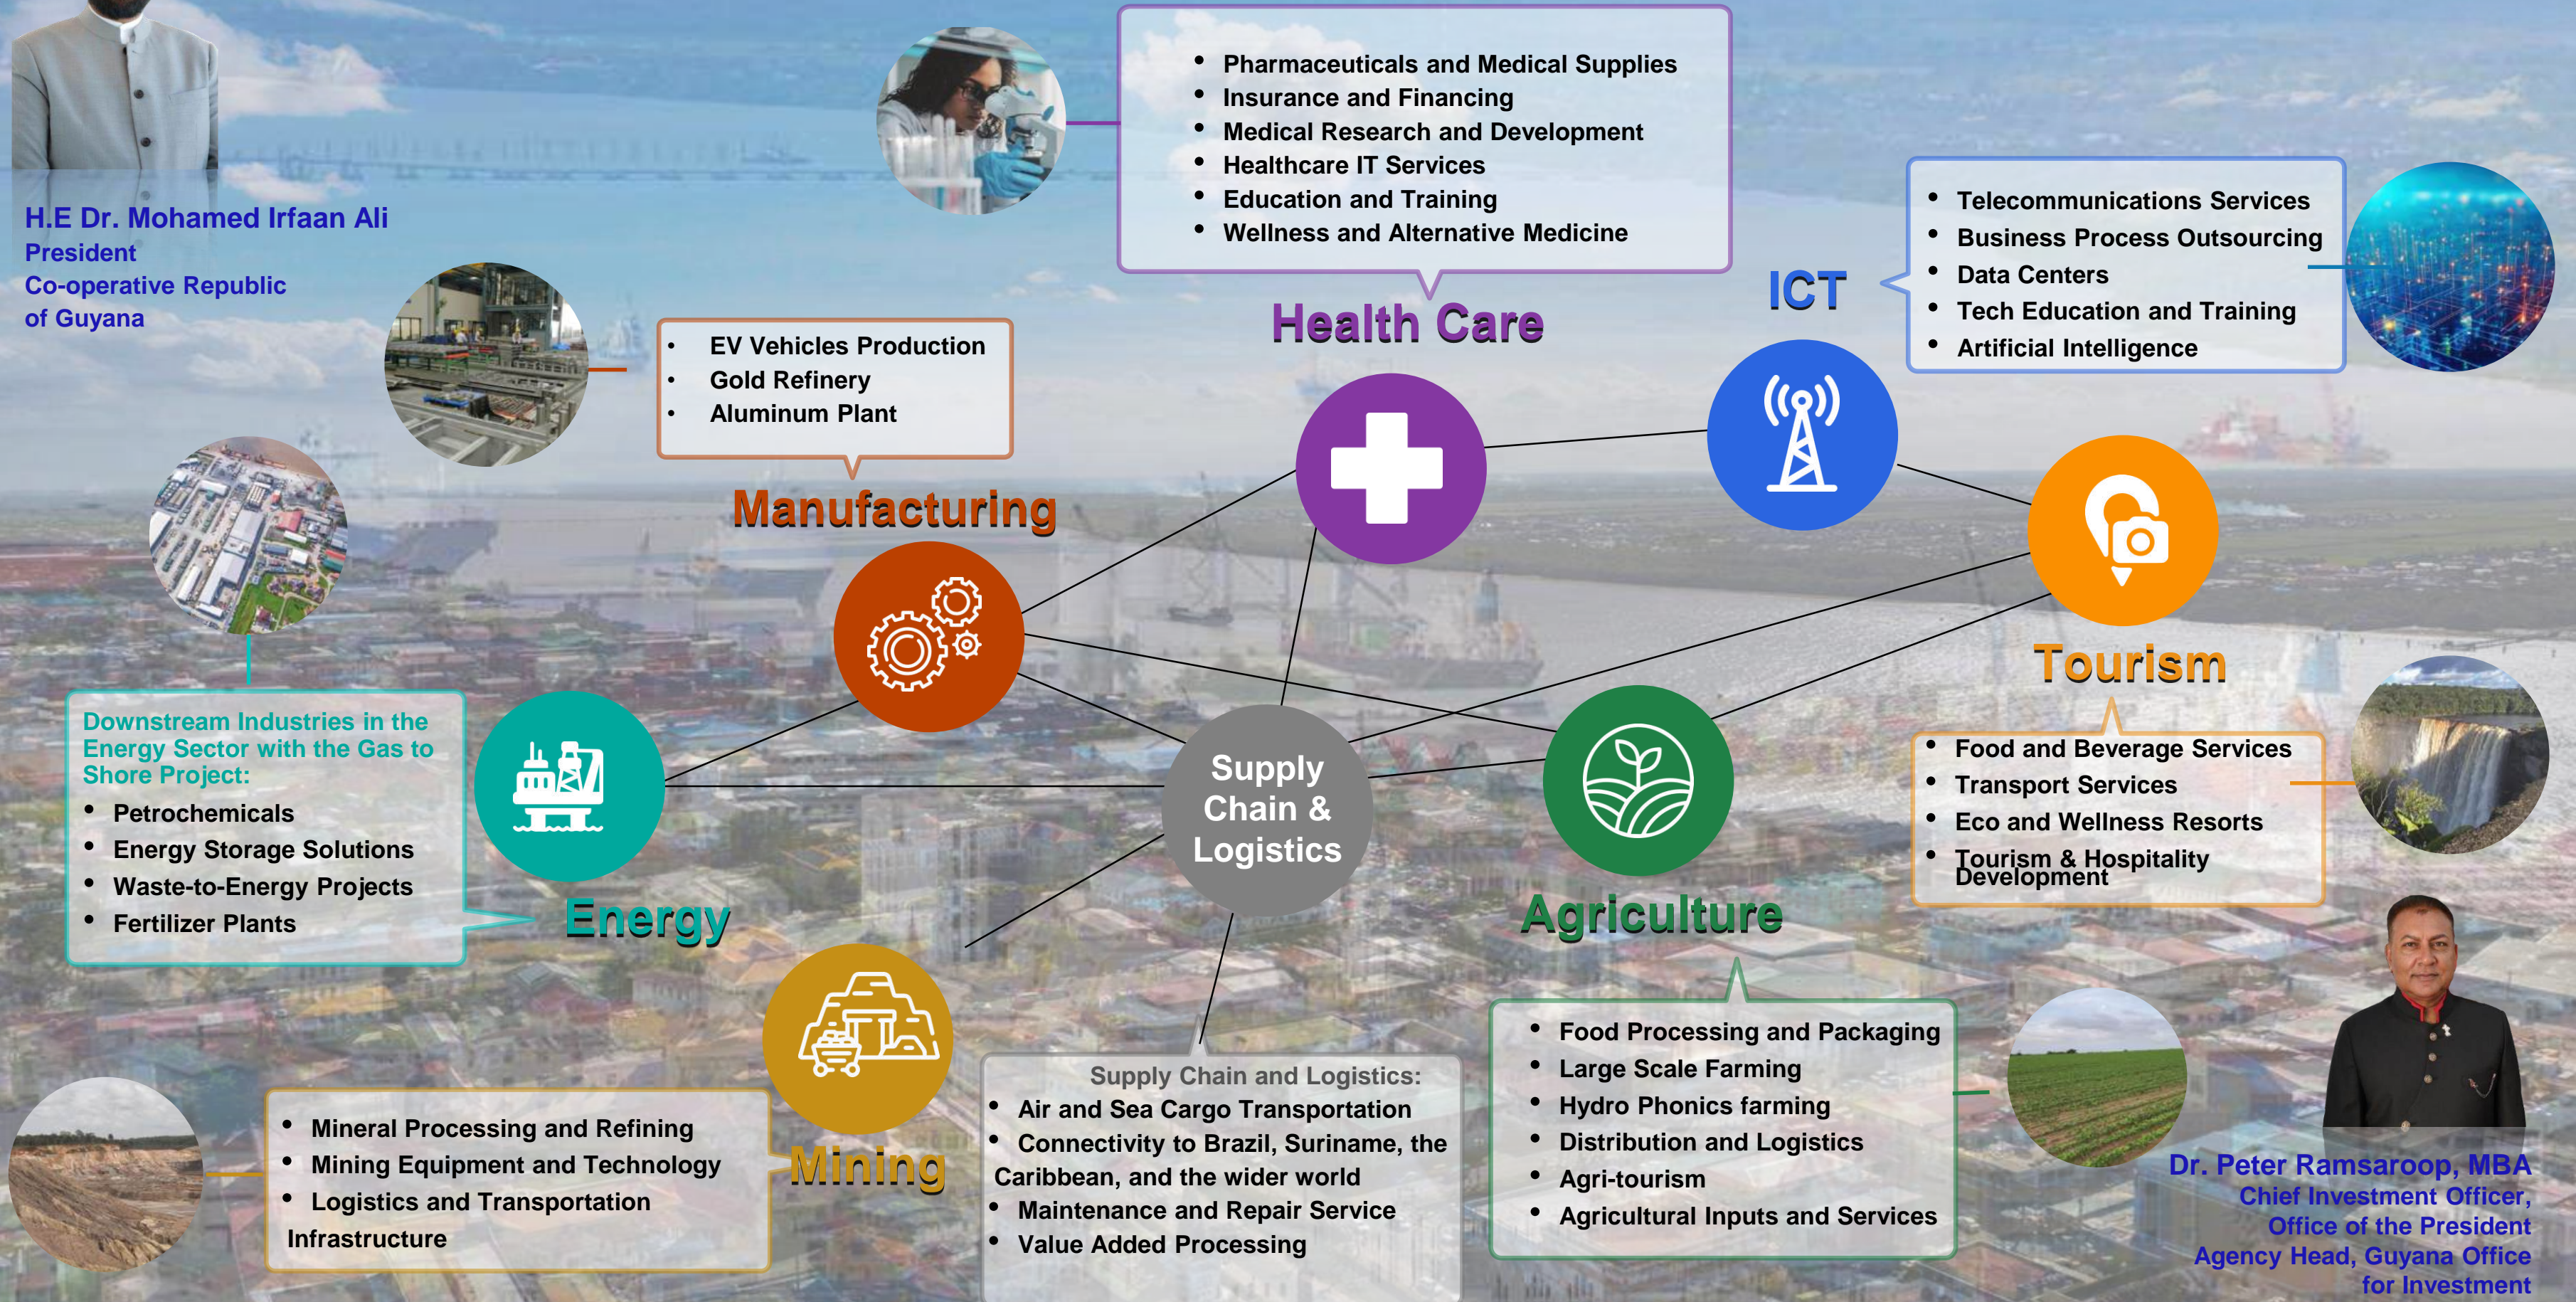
H.E Dr. Mohamed Irfaan Ali
President
Co-operative Republic of Guyana

- Pharmaceuticals and Medical Supplies
- Insurance and Financing
- Medical Research and Development
- Healthcare IT Services
- Education and Training
- Wellness and Alternative Medicine

Health Care

ICT

- Telecommunications Services
- Business Process Outsourcing
- Data Centers
- Tech Education and Training
- Artificial Intelligence

- EV Vehicles Production
- Gold Refinery
- Aluminum Plant

Manufacturing

Tourism

Downstream Industries in the Energy Sector with the Gas to Shore Project:
- Petrochemicals
- Energy Storage Solutions
- Waste-to-Energy Projects
- Fertilizer Plants

Energy

Supply Chain & Logistics

Agriculture

- Food and Beverage Services
- Transport Services
- Eco and Wellness Resorts
- Tourism & Hospitality Development

Mining

- Mineral Processing and Refining
- Mining Equipment and Technology
- Logistics and Transportation Infrastructure

Supply Chain and Logistics:
- Air and Sea Cargo Transportation
- Connectivity to Brazil, Suriname, the Caribbean, and the wider world
- Maintenance and Repair Service
- Value Added Processing

- Food Processing and Packaging
- Large Scale Farming
- Hydro Phonics farming
- Distribution and Logistics
- Agri-tourism
- Agricultural Inputs and Services

Dr. Peter Ramsaroop, MBA
Chief Investment Officer,
Office of the President
Agency Head, Guyana Office for Investment